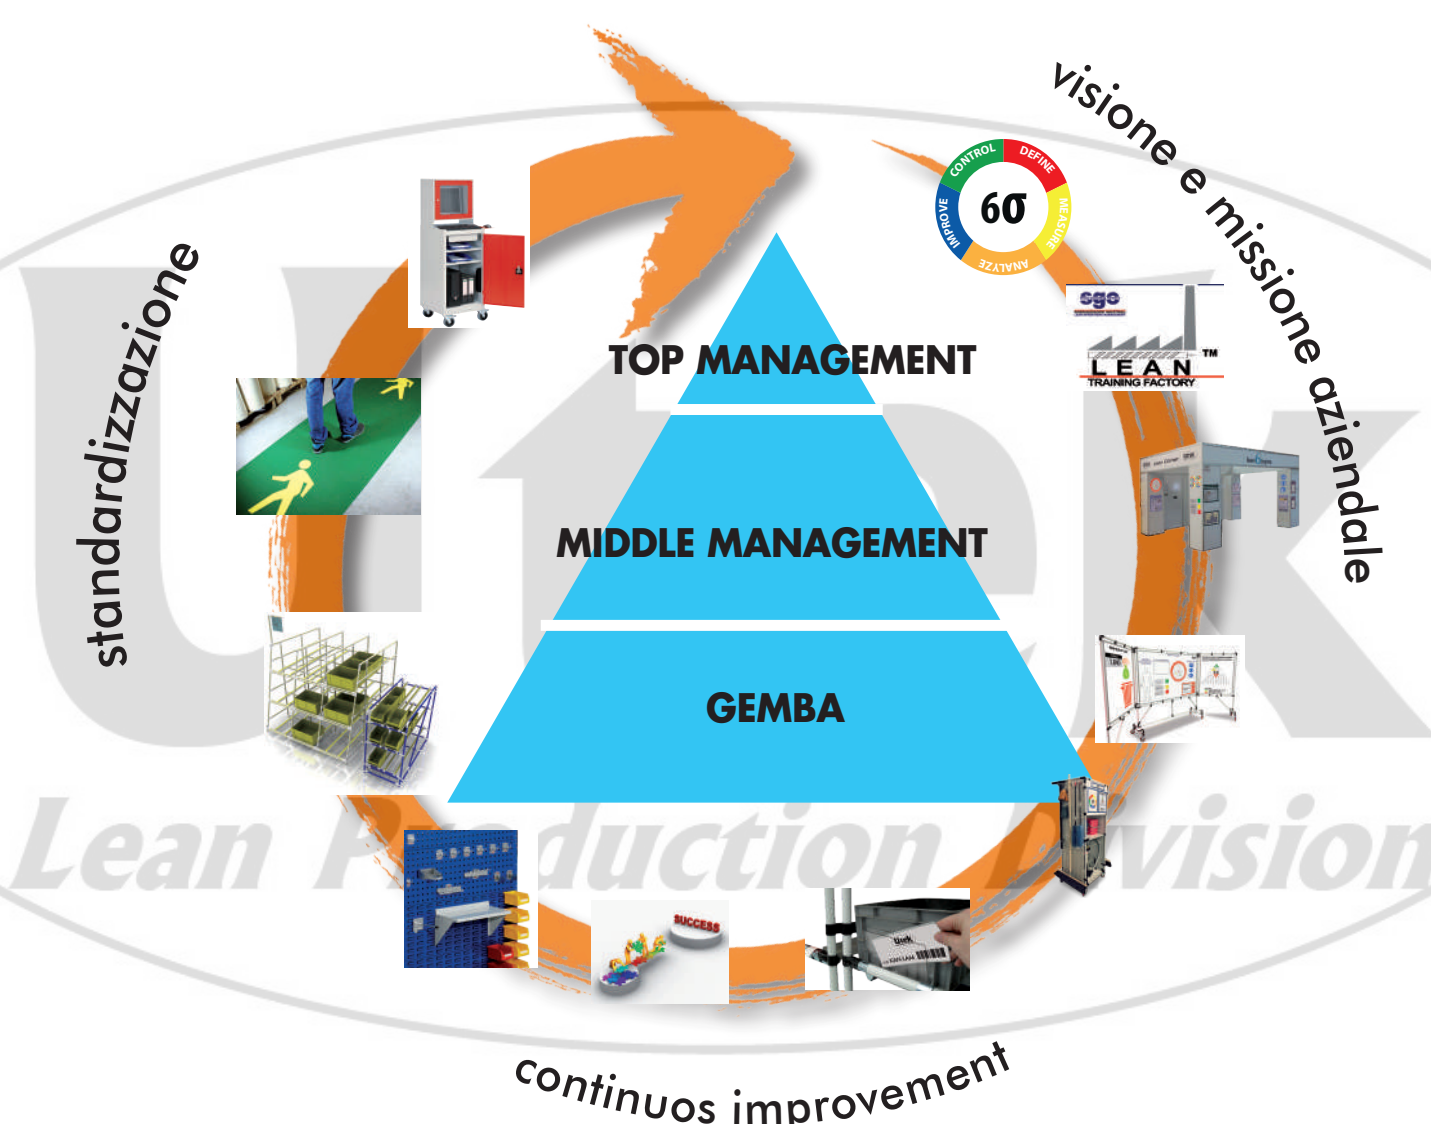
visione e missione aziendale

standardizzazione

CONTROL DEFINE MEASURE ANALYZE IMPROVE
6σ

sgs

LEAN™
TRAINING FACTORY

TOP MANAGEMENT

MIDDLE MANAGEMENT

GEMBA

SUCCESS

Lean Production Division

continuos improvement